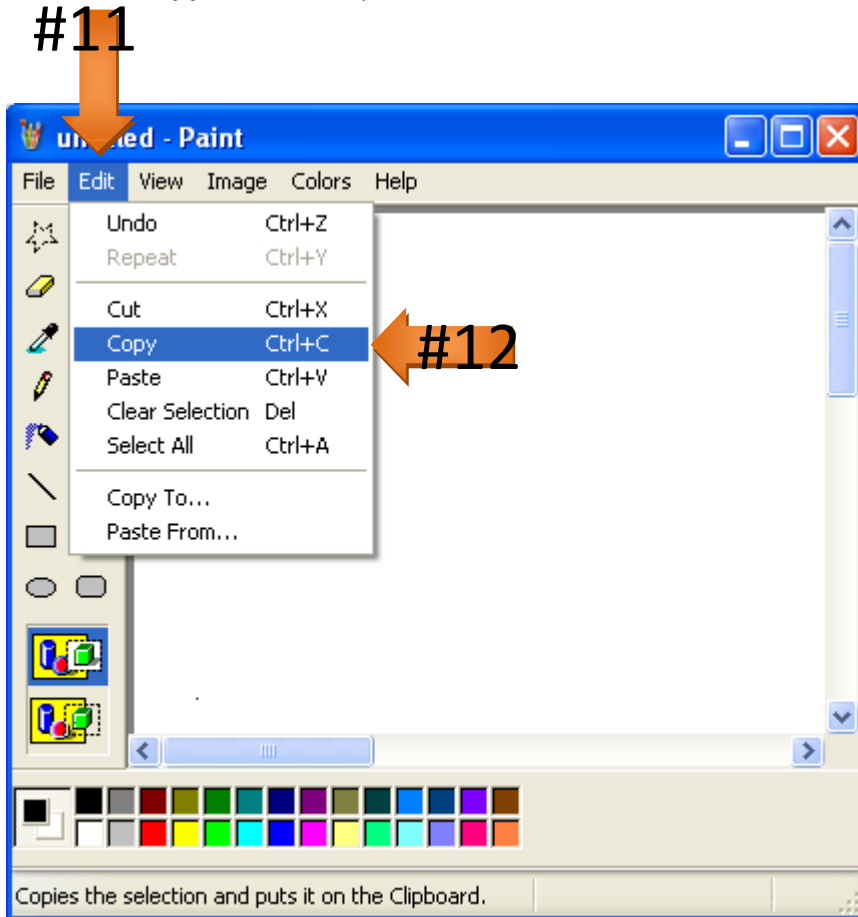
#11

un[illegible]ed - Paint

File Edit View Image Colors Help

| | |
|---|---|
| Undo | Ctrl+Z |
| Repeat | Ctrl+Y |
| Cut | Ctrl+X |
| Copy | Ctrl+C |
| Paste | Ctrl+V |
| Clear Selection | Del |
| Select All | Ctrl+A |
| Copy To... | |
| Paste From... | |

#12

Copies the selection and puts it on the Clipboard.